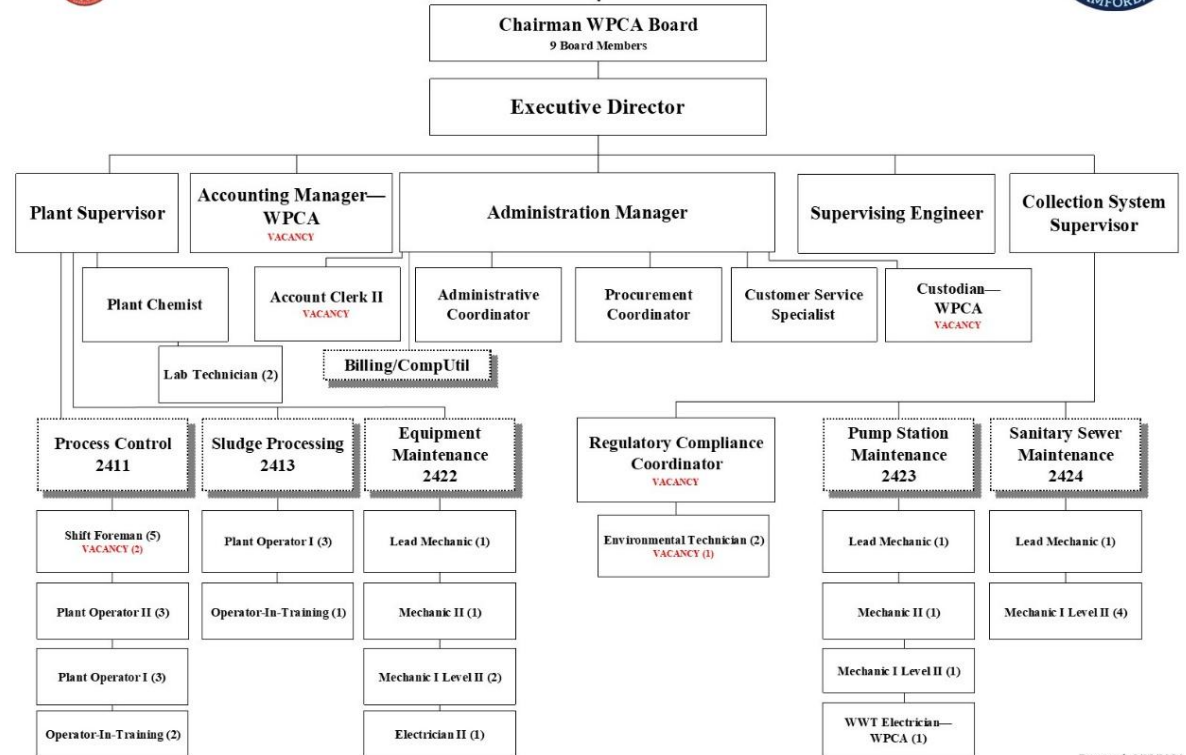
Chairman WPCA Board
9 Board Members

Executive Director

Plant Supervisor

Accounting Manager—WPCA
VACANCY

Administration Manager

Supervising Engineer

Collection System Supervisor

Plant Chemist

Account Clerk II
VACANCY

Administrative Coordinator

Procurement Coordinator

Customer Service Specialist

Custodian—WPCA
VACANCY

Lab Technician (2)

Billing/CompUtil

Process Control 2411

Sludge Processing 2413

Equipment Maintenance 2422

Regulatory Compliance Coordinator
VACANCY

Pump Station Maintenance 2423

Sanitary Sewer Maintenance 2424

Shift Foreman (5)
VACANCY (2)

Plant Operator II (3)

Plant Operator I (3)

Operator-In-Training (2)

Plant Operator I (3)

Operator-In-Training (1)

Lead Mechanic (1)

Mechanic II (1)

Mechanic I Level II (2)

Electrician II (1)

Environmental Technician (2)
VACANCY (1)

Lead Mechanic (1)

Mechanic II (1)

Mechanic I Level II (1)

WWT Electrician—WPCA (1)

Lead Mechanic (1)

Mechanic I Level II (4)